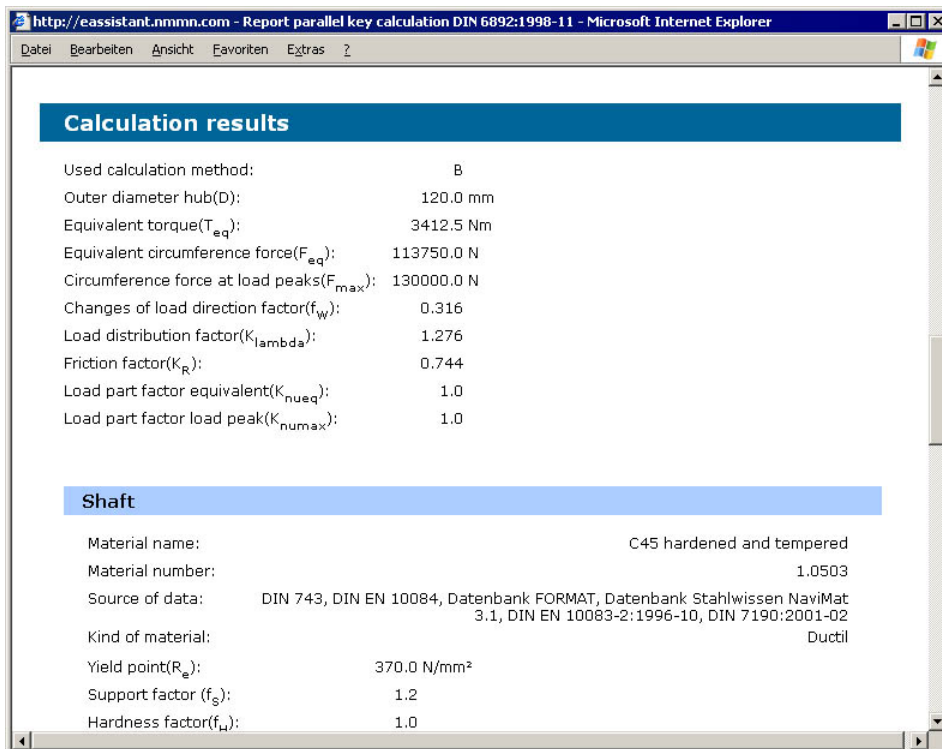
http://eassistant.nmmn.com - Report parallel key calculation DIN 6892:1998-11 - Microsoft Internet Explorer

Datei Bearbeiten Ansicht Favoriten Extras ?

Calculation results

| | |
|---|---|
| Used calculation method: | B |
| Outer diameter hub(D): | 120.0 mm |
| Equivalent torque($T_{eq}$): | 3412.5 Nm |
| Equivalent circumference force($F_{eq}$): | 113750.0 N |
| Circumference force at load peaks($F_{max}$): | 130000.0 N |
| Changes of load direction factor($f_W$): | 0.316 |
| Load distribution factor($K_{lambda}$): | 1.276 |
| Friction factor($K_R$): | 0.744 |
| Load part factor equivalent($K_{nueq}$): | 1.0 |
| Load part factor load peak($K_{numax}$): | 1.0 |

Shaft

| | |
|---|---|
| Material name: | C45 hardened and tempered |
| Material number: | 1.0503 |
| Source of data: | DIN 743, DIN EN 10084, Datenbank FORMAT, Datenbank Stahlwissen NaviMat 3.1, DIN EN 10083-2:1996-10, DIN 7190:2001-02 |
| Kind of material: | Ductil |
| Yield point($R_e$): | 370.0 N/mm² |
| Support factor ($f_S$): | 1.2 |
| Hardness factor($f_H$): | 1.0 |